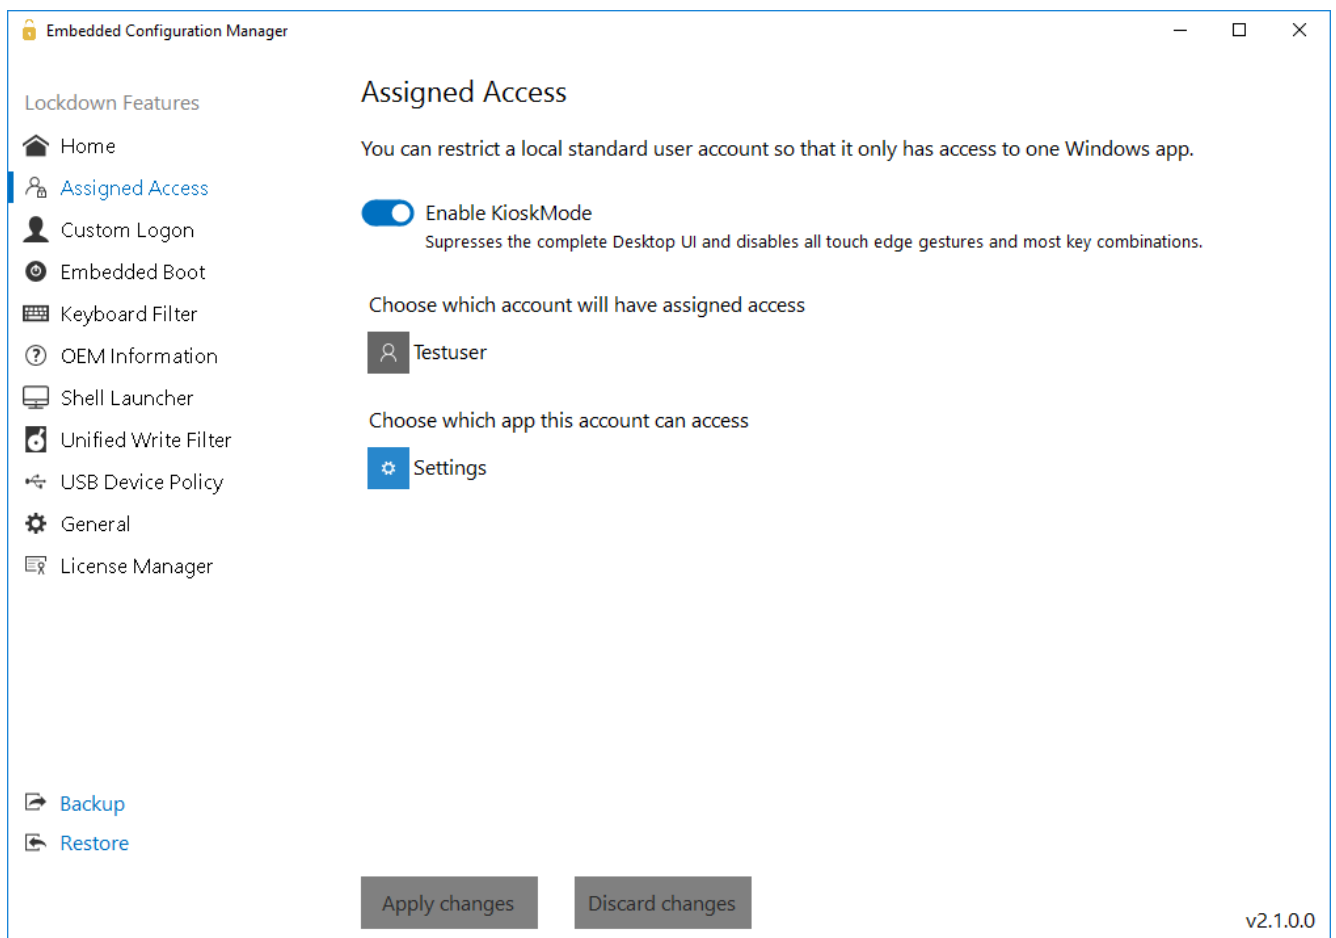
Embedded Configuration Manager

Lockdown Features
Home
Assigned Access
Custom Logon
Embedded Boot
Keyboard Filter
OEM Information
Shell Launcher
Unified Write Filter
USB Device Policy
General
License Manager

Backup
Restore

Assigned Access

You can restrict a local standard user account so that it only has access to one Windows app.

Enable KioskMode
Supresses the complete Desktop UI and disables all touch edge gestures and most key combinations.

Choose which account will have assigned access

Testuser

Choose which app this account can access

Settings

Apply changes
Discard changes

v2.1.0.0